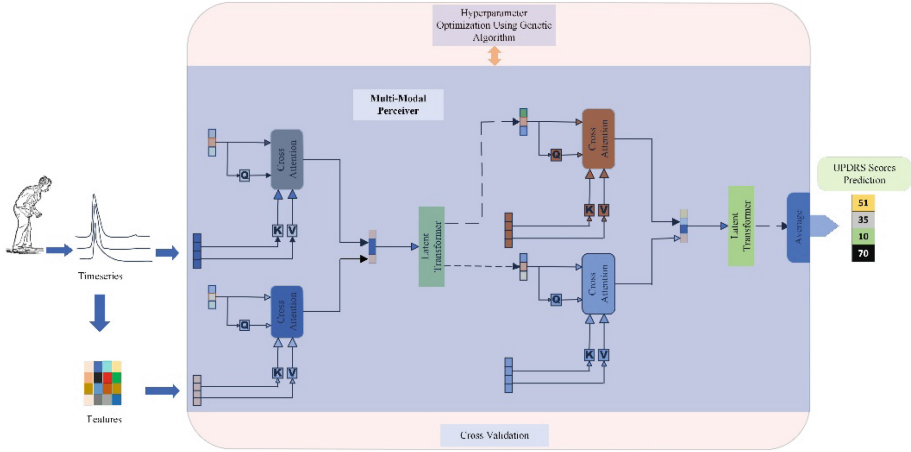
Hyperparameter Optimization Using Genetic Algorithm

Multi-Modal Perceiver

Cross Attention

Q

K V

Cross Attention

Q

K V

Latent Transformer

Cross Attention

Q

K V

Cross Attention

Q

K V

Latent Transformer

Average

UPDRS Scores Prediction

51

35

10

70

Timeseries

Features

Cross Validation